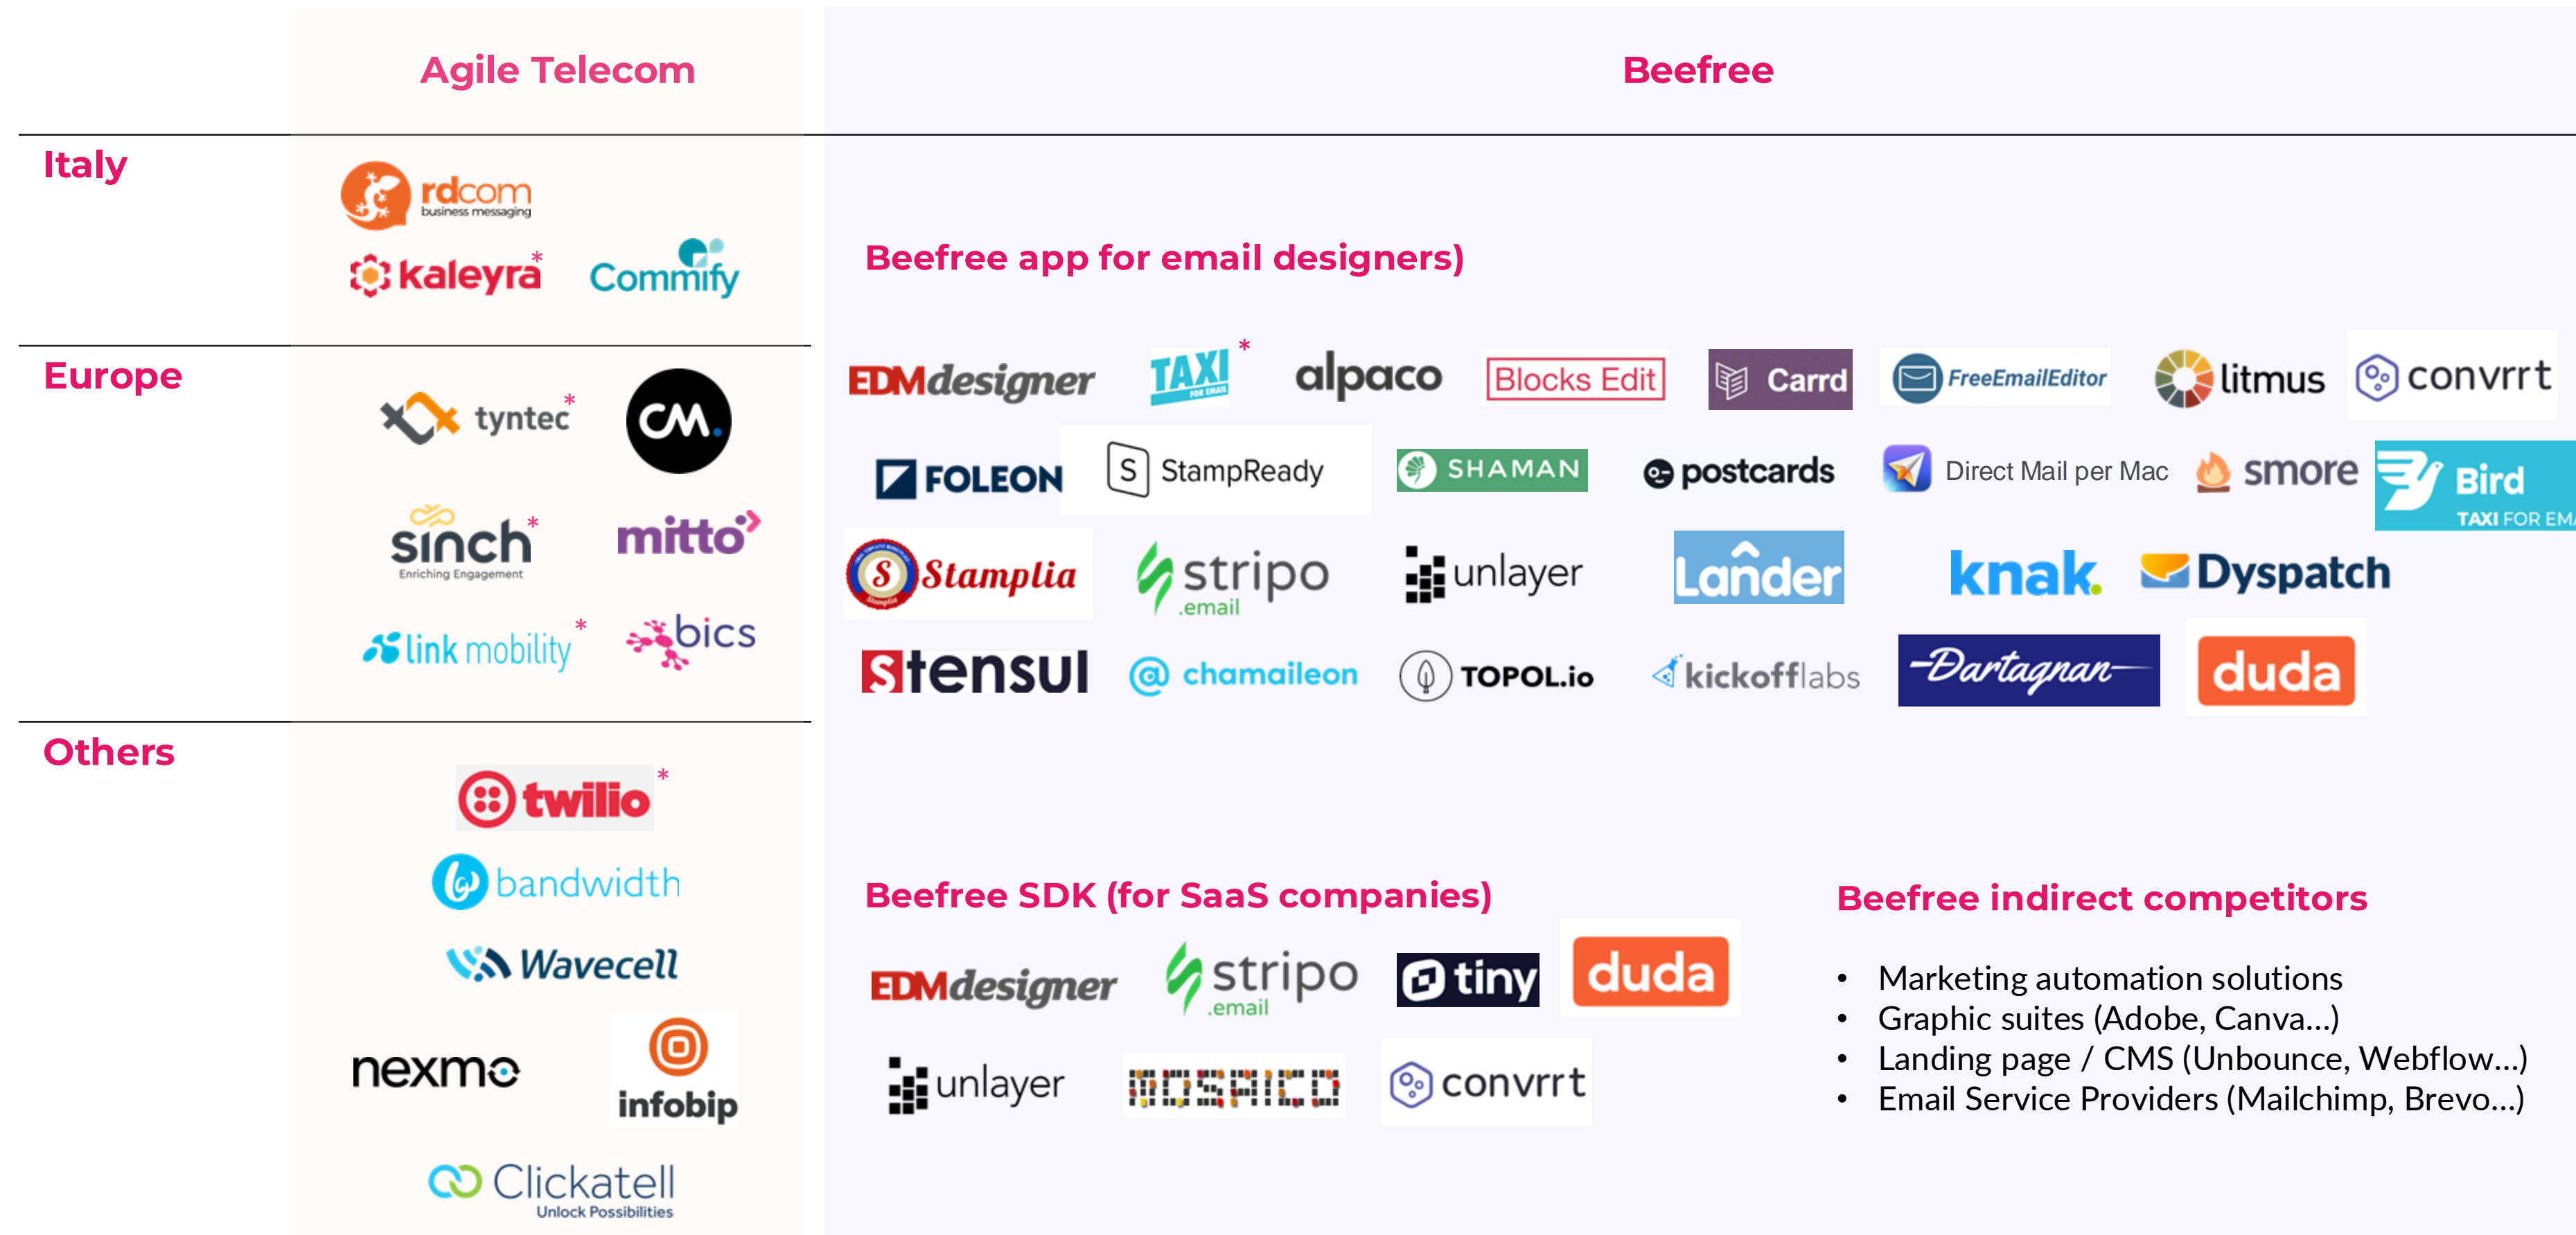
| | Agile Telecom | Beefree |
|---|---|---|
| Italy | rdcom business messaging, kaleyra*, Commify | |
| Europe | tyntec*, CM., sinch* Enriching Engagement, mitto, link mobility*, bics | |
| Others | twilio*, bandwidth, Wavecell, nexmo, infobip, Clickatell Unlock Possibilities | |

Beefree app for email designers)

EDMdesigner TAXI FOR EMAIL* alpaco Blocks Edit Carrd FreeEmailEditor litmus convrrt

FOLEON StampReady SHAMAN postcards Direct Mail per Mac smore Bird TAXI FOR EM

Stamplia stripo .email unlayer Lander knak. Dyspatch

Stensul chamaileon TOPOL.io kickofflabs Dartagnan duda

Beefree SDK (for SaaS companies)

EDMdesigner stripo .email tiny duda

unlayer MOSAICO convrrt

Beefree indirect competitors

- Marketing automation solutions
- Graphic suites (Adobe, Canva…)
- Landing page / CMS (Unbounce, Webflow…)
- Email Service Providers (Mailchimp, Brevo…)